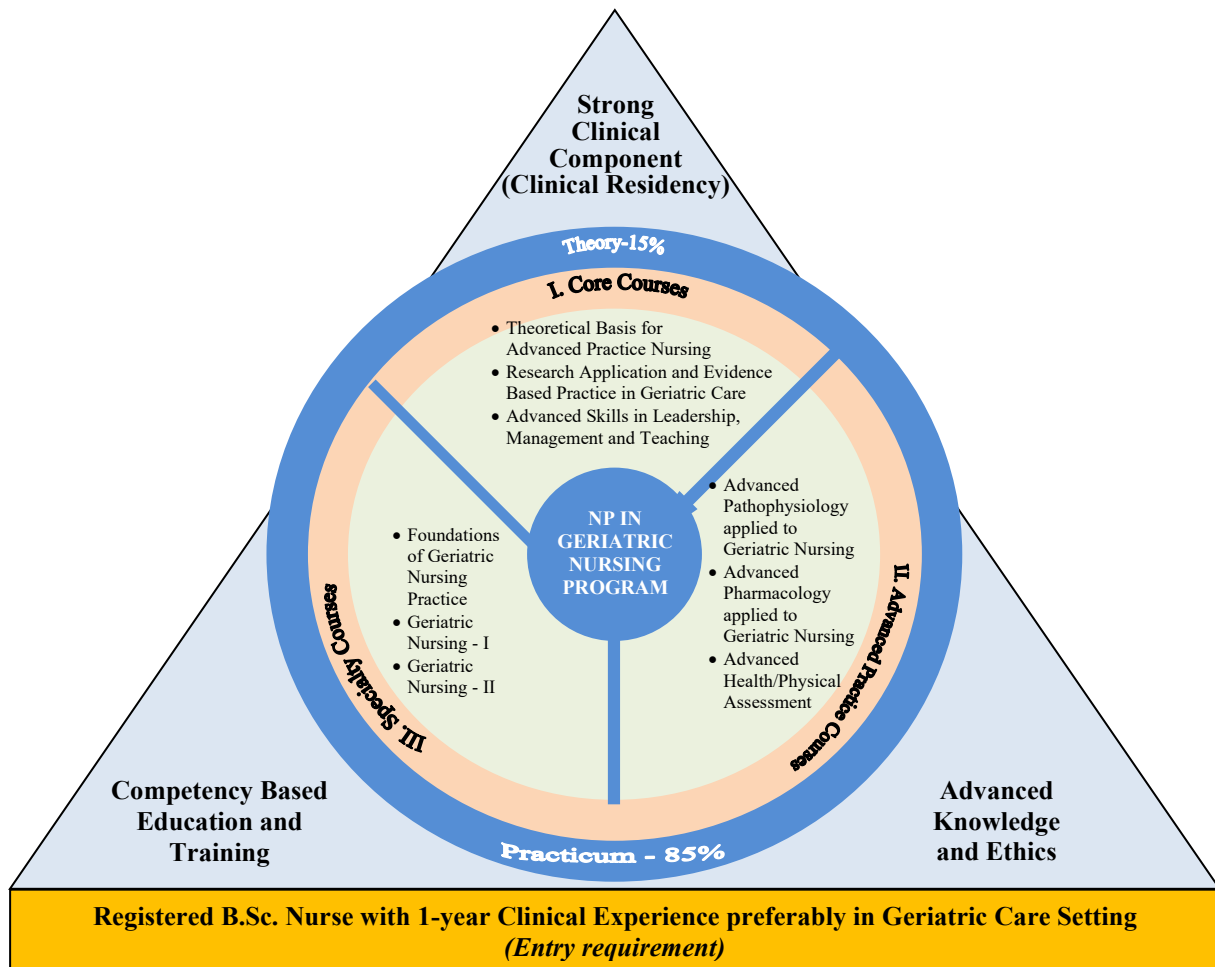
Strong Clinical Component (Clinical Residency)

Theory-15%

I. Core Courses

- Theoretical Basis for Advanced Practice Nursing
- Research Application and Evidence Based Practice in Geriatric Care
- Advanced Skills in Leadership, Management and Teaching

NP IN GERIATRIC NURSING PROGRAM

II. Advanced Practice Courses

- Advanced Pathophysiology applied to Geriatric Nursing
- Advanced Pharmacology applied to Geriatric Nursing
- Advanced Health/Physical Assessment

III. Specialty Courses

- Foundations of Geriatric Nursing Practice
- Geriatric Nursing - I
- Geriatric Nursing - II

Practicum - 85%

Competency Based Education and Training

Advanced Knowledge and Ethics

Registered B.Sc. Nurse with 1-year Clinical Experience preferably in Geriatric Care Setting
*(Entry requirement)*